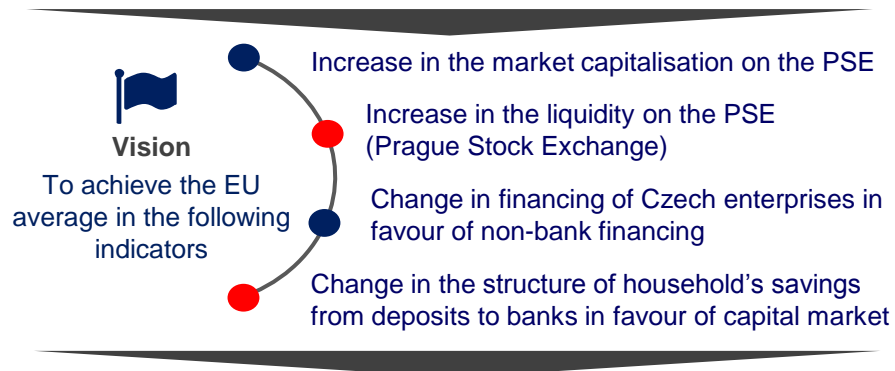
Vision
To achieve the EU average in the following indicators

Increase in the market capitalisation on the PSE

Increase in the liquidity on the PSE (Prague Stock Exchange)

Change in financing of Czech enterprises in favour of non-bank financing

Change in the structure of household’s savings from deposits to banks in favour of capital market